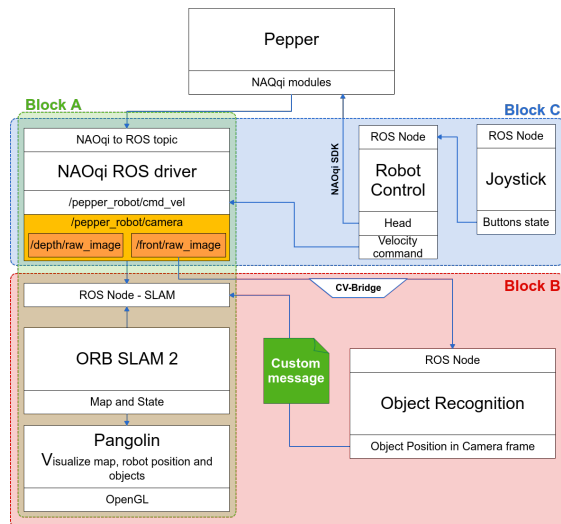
Pepper
NAQqi modules

Block A

Block C

NAOqi to ROS topic
NAOqi ROS driver
/pepper_robot/cmd_vel
/pepper_robot/camera
/depth/raw_image
/front/raw_image

NAOqi SDK

ROS Node
Robot Control
Head
Velocity command

ROS Node
Joystick
Buttons state

Block B

CV-Bridge

ROS Node - SLAM
ORB SLAM 2
Map and State
Pangolin
Visualize map, robot position and objects
OpenGL

Custom message

ROS Node
Object Recognition
Object Position in Camera frame